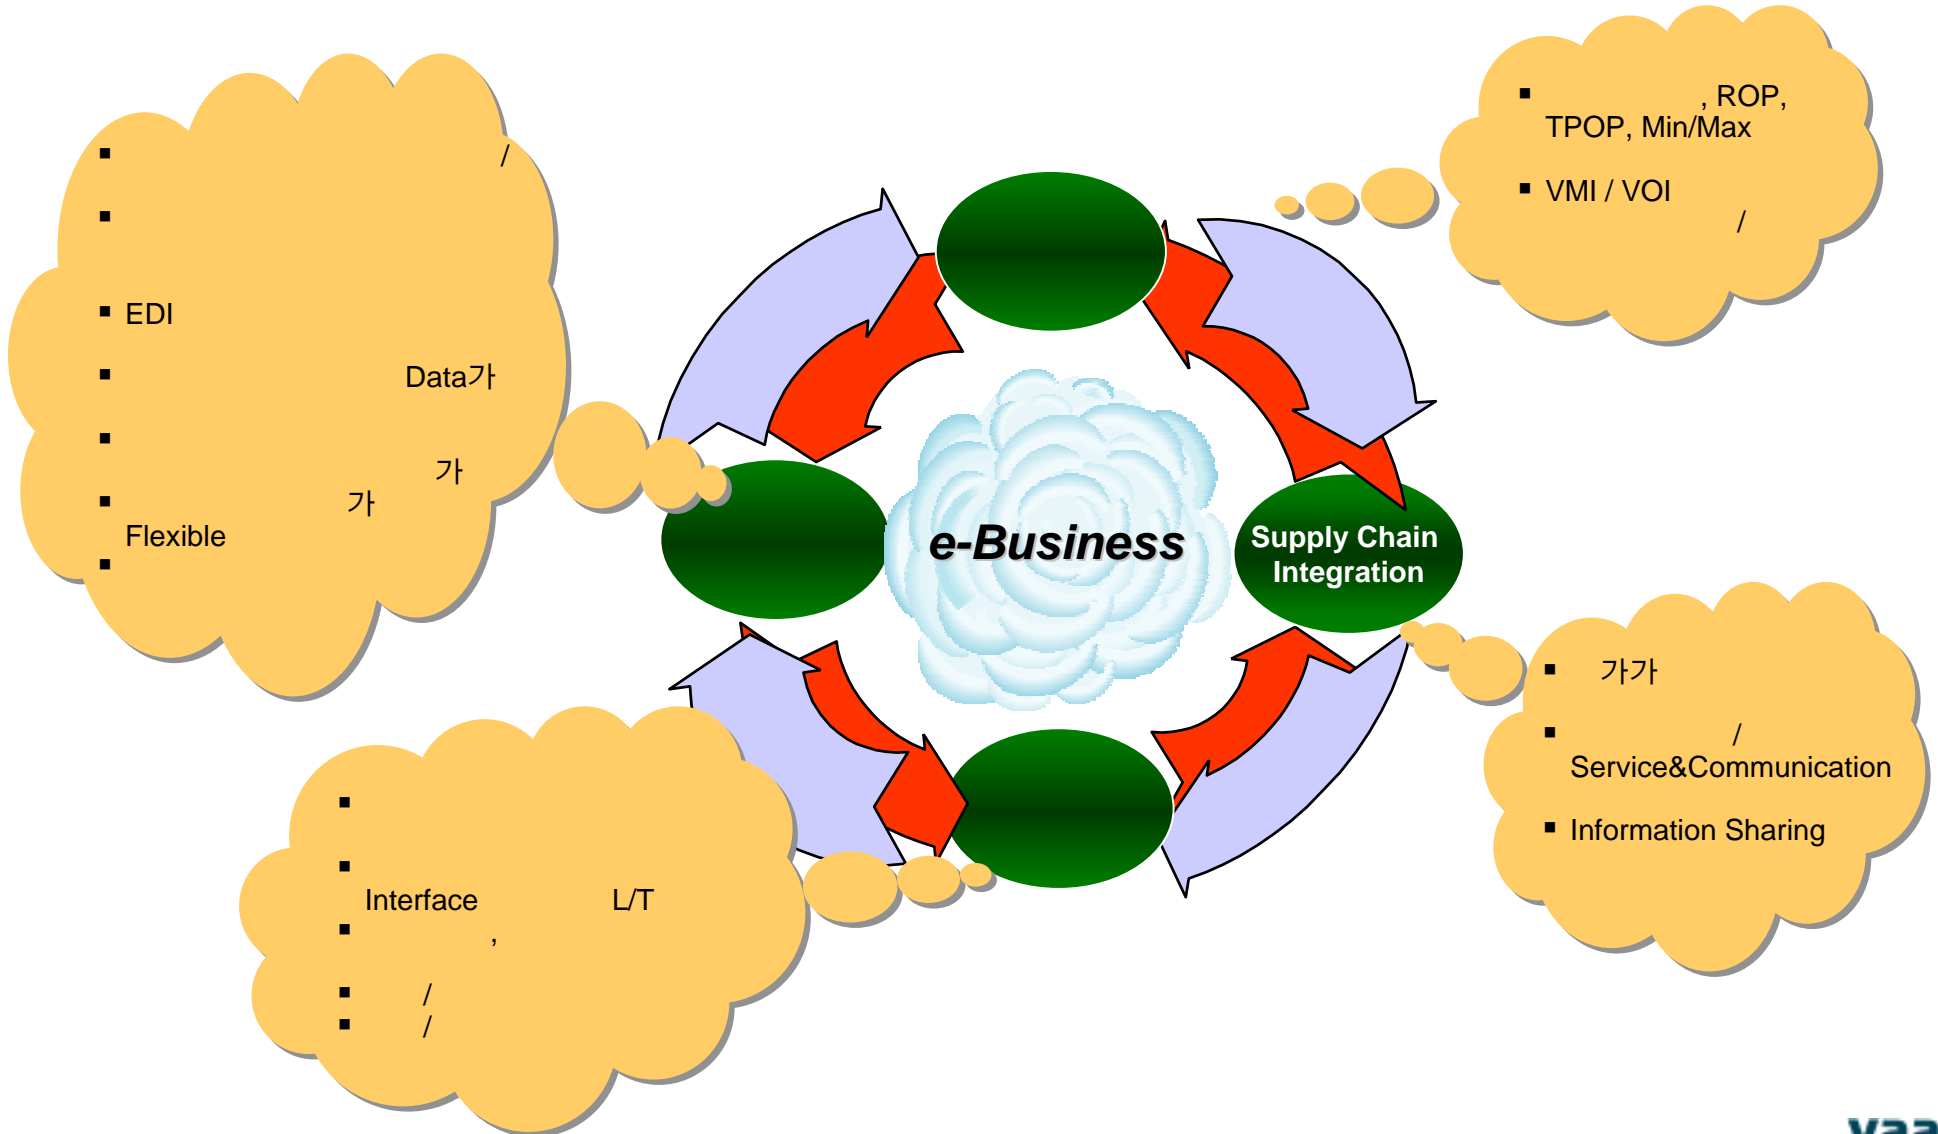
▪ /

▪

▪ EDI

▪ Data가

▪ 가

▪ 가 Flexible

▪

▪ , ROP, TPOP, Min/Max

▪ VMI / VOI /

e-Business

Supply Chain Integration

▪ 가가

▪ / Service&Communication

▪ Information Sharing

▪

▪ Interface L/T

▪ ,

▪ /

▪ /

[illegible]